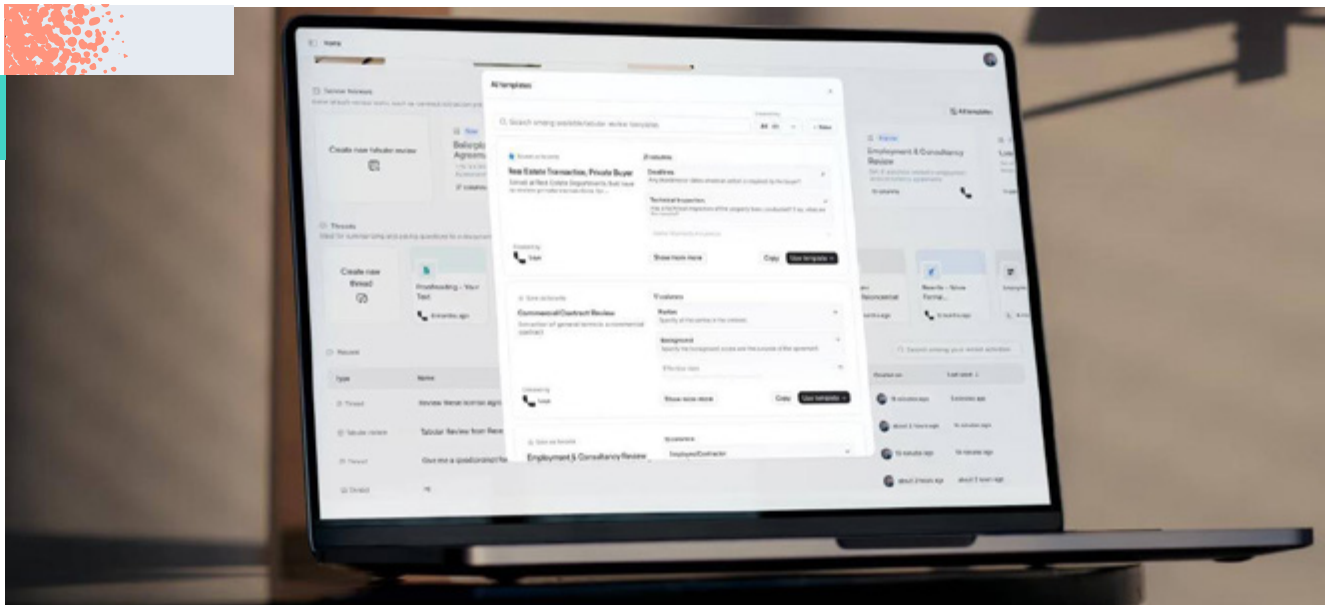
Home

Tabular Reviews

Create new tabular review

All templates

Search among available tabular review templates

All

New

Real Estate Transaction, Private Buyer

Deadlines

Technical Inspection

Show more more

Copy

Use template

Commercial Contract Review

Parties

Background

Show more more

Copy

Use template

Employment & Consultancy Review

Employee/Contractor

Employment & Consultancy Review

Threads

Create new thread

Proofreading – Your Text

Recent

Type

Name

Thread

Tabular review

Thread

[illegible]

Tabular Review from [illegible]

Last used

All templates